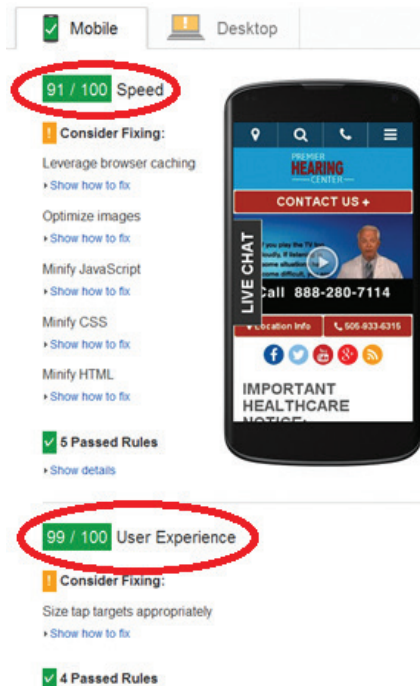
Mobile
Desktop

91 / 100 Speed

! Consider Fixing:

Leverage browser caching
▸ Show how to fix

Optimize images
▸ Show how to fix

Minify JavaScript
▸ Show how to fix

Minify CSS
▸ Show how to fix

Minify HTML
▸ Show how to fix

✓ 5 Passed Rules
▸ Show details

PREMIER
HEARING
CENTER

CONTACT US +

LIVE CHAT

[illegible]

Call 888-280-7114

Location Info
505-933-6315

IMPORTANT
HEALTHCARE
NOTICE:

99 / 100 User Experience

! Consider Fixing:

Size tap targets appropriately
▸ Show how to fix

✓ 4 Passed Rules